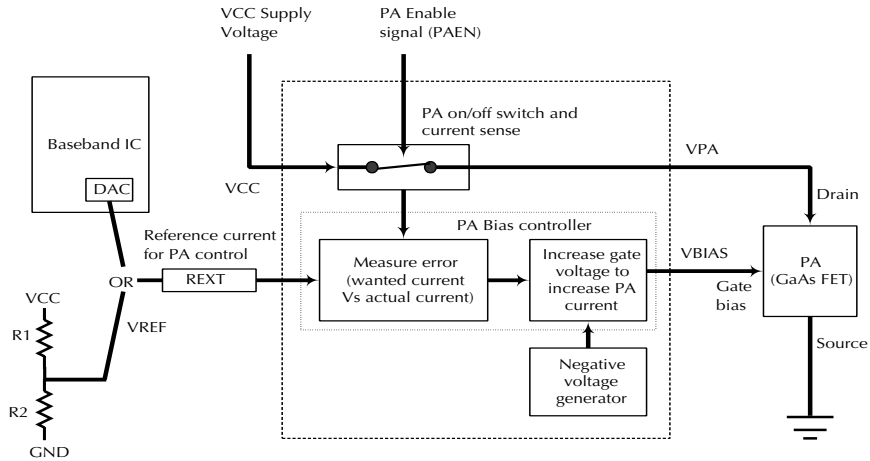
VCC Supply Voltage

PA Enable signal (PAEN)

Baseband IC

DAC

PA on/off switch and current sense

VPA

VCC

Drain

PA Bias controller

Reference current for PA control

OR

REXT

Measure error (wanted current Vs actual current)

Increase gate voltage to increase PA current

VBIAS

Gate bias

PA (GaAs FET)

VCC

R1

VREF

R2

GND

Negative voltage generator

Source